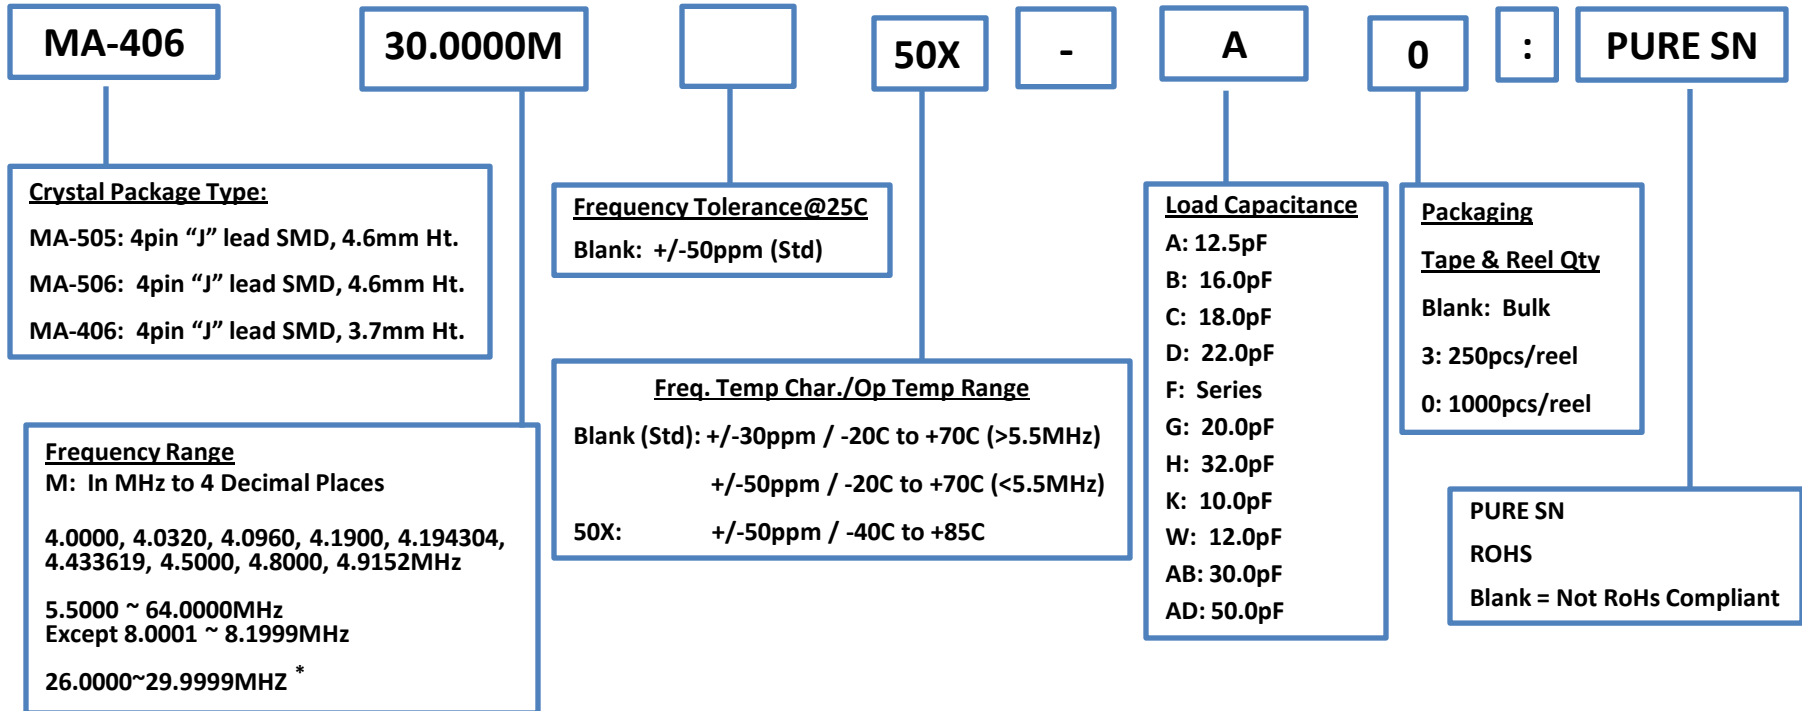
MA-406

30.0000M

50X

-

A

0

:

PURE SN

Crystal Package Type:

MA-505: 4pin “J” lead SMD, 4.6mm Ht.

MA-506: 4pin “J” lead SMD, 4.6mm Ht.

MA-406: 4pin “J” lead SMD, 3.7mm Ht.

Frequency Tolerance@25C

Blank: +/-50ppm (Std)

Load Capacitance

A: 12.5pF

B: 16.0pF

C: 18.0pF

D: 22.0pF

F: Series

G: 20.0pF

H: 32.0pF

K: 10.0pF

W: 12.0pF

AB: 30.0pF

AD: 50.0pF

Packaging

Tape & Reel Qty

Blank: Bulk

3: 250pcs/reel

0: 1000pcs/reel

Freq. Temp Char./Op Temp Range

Blank (Std): +/-30ppm / -20C to +70C (>5.5MHz)

+/-50ppm / -20C to +70C (<5.5MHz)

50X: +/-50ppm / -40C to +85C

Frequency Range
M: In MHz to 4 Decimal Places

4.0000, 4.0320, 4.0960, 4.1900, 4.194304, 4.433619, 4.5000, 4.8000, 4.9152MHz

5.5000 ~ 64.0000MHz
Except 8.0001 ~ 8.1999MHz

26.0000~29.9999MHZ *

PURE SN

ROHS

Blank = Not RoHs Compliant